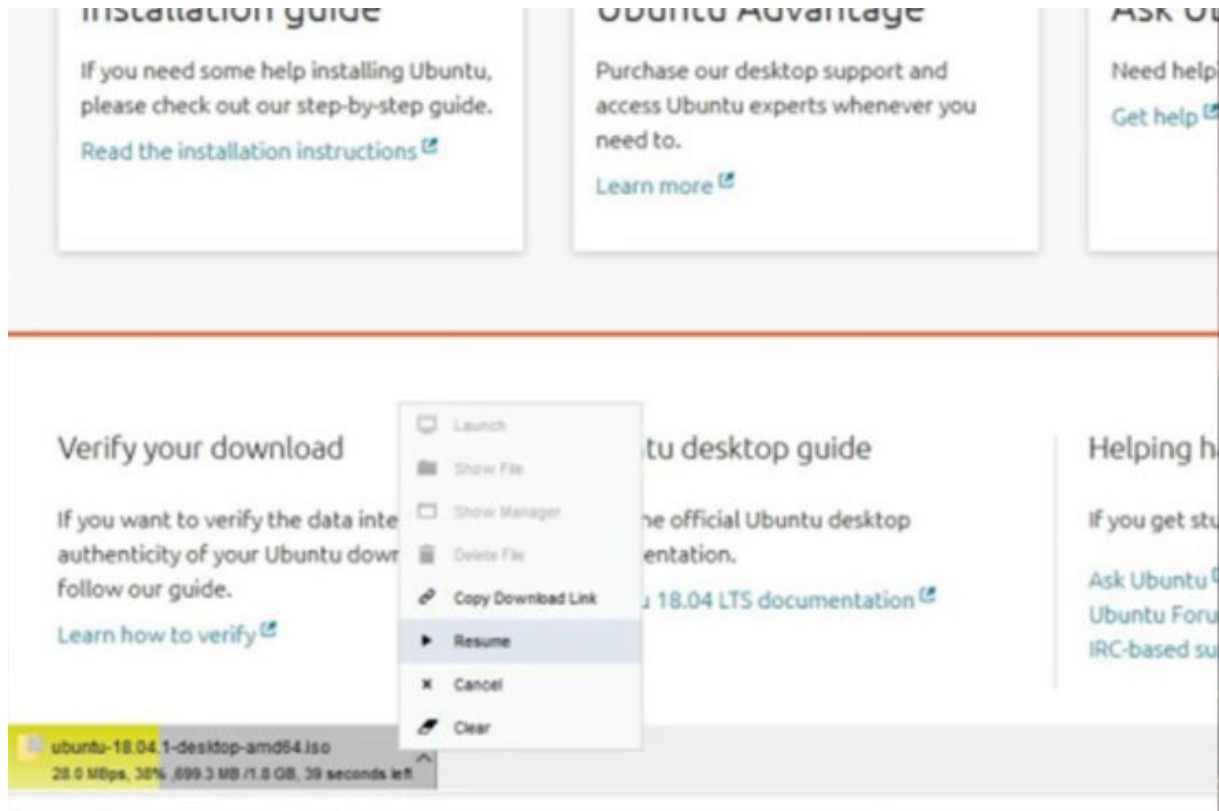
Installation guide

If you need some help installing Ubuntu, please check out our step-by-step guide.

Read the installation instructions

Ubuntu Advantage

Purchase our desktop support and access Ubuntu experts whenever you need to.

Learn more

Ask U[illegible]

Need help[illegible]

Get help

Verify your download

If you want to verify the data inte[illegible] authenticity of your Ubuntu down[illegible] follow our guide.

Learn how to verify

Launch
Show File
Show Manager
Delete File
Copy Download Link
Resume
Cancel
Clear

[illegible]tu desktop guide

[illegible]ne official Ubuntu desktop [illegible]entation.

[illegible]u 18.04 LTS documentation

Helping h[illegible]

If you get stu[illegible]

Ask Ubuntu
Ubuntu Foru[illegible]
IRC-based su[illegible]

ubuntu-18.04.1-desktop-amd64.iso
28.0 MBps, 38% ,699.3 MB /1.8 GB, 39 seconds left